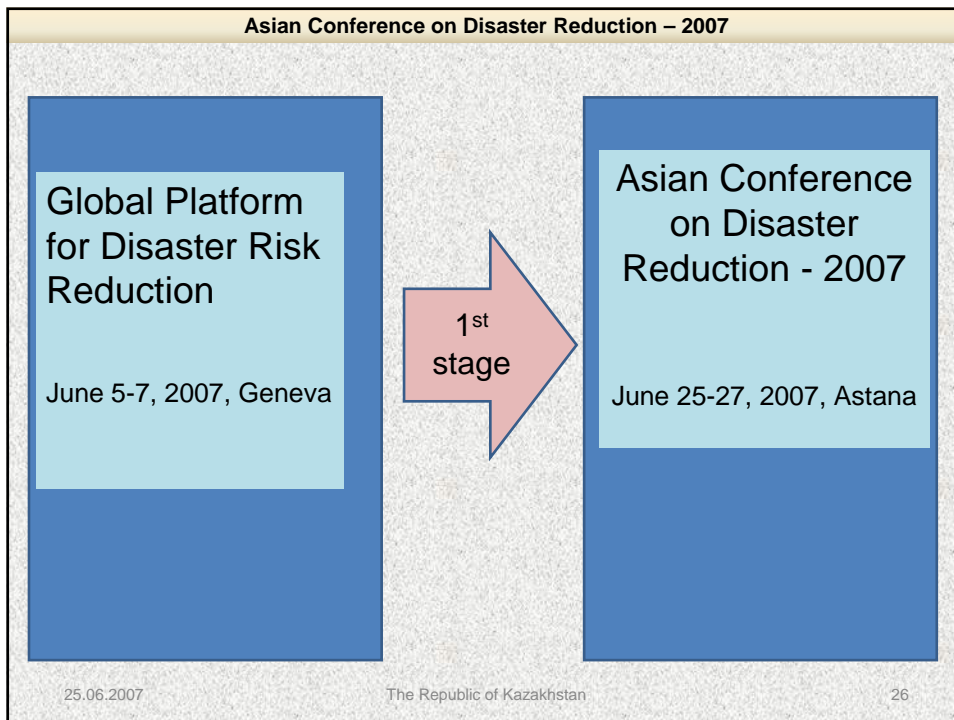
Asian Conference on Disaster Reduction – 2007

Global Platform for Disaster Risk Reduction

June 5-7, 2007, Geneva

$1^{st}$ stage

Asian Conference on Disaster Reduction - 2007

June 25-27, 2007, Astana

25.06.2007

The Republic of Kazakhstan

26